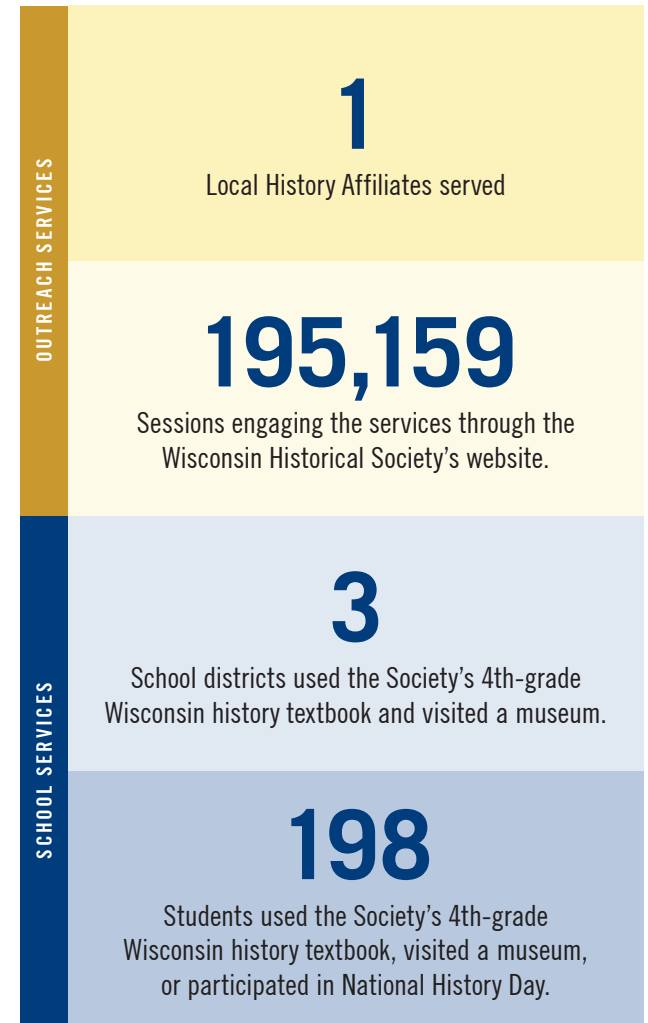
OUTREACH SERVICES

1

Local History Affiliates served

195,159

Sessions engaging the services through the Wisconsin Historical Society's website.

SCHOOL SERVICES

3

School districts used the Society's 4th-grade Wisconsin history textbook and visited a museum.

198

Students used the Society's 4th-grade Wisconsin history textbook, visited a museum, or participated in National History Day.